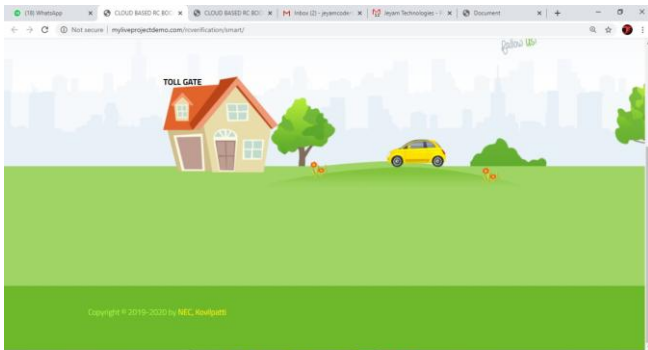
(18) WhatsApp × CLOUD BASED RC BO × CLOUD BASED RC BO × Inbox (2) - jeyamcode × Jeyam Technologies × Document × +

Not secure | myliveprojectdemo.com/rcverification/smart/

follow us

TOLL GATE

Copyright © 2019-2020 by NEC, Kovilpatti